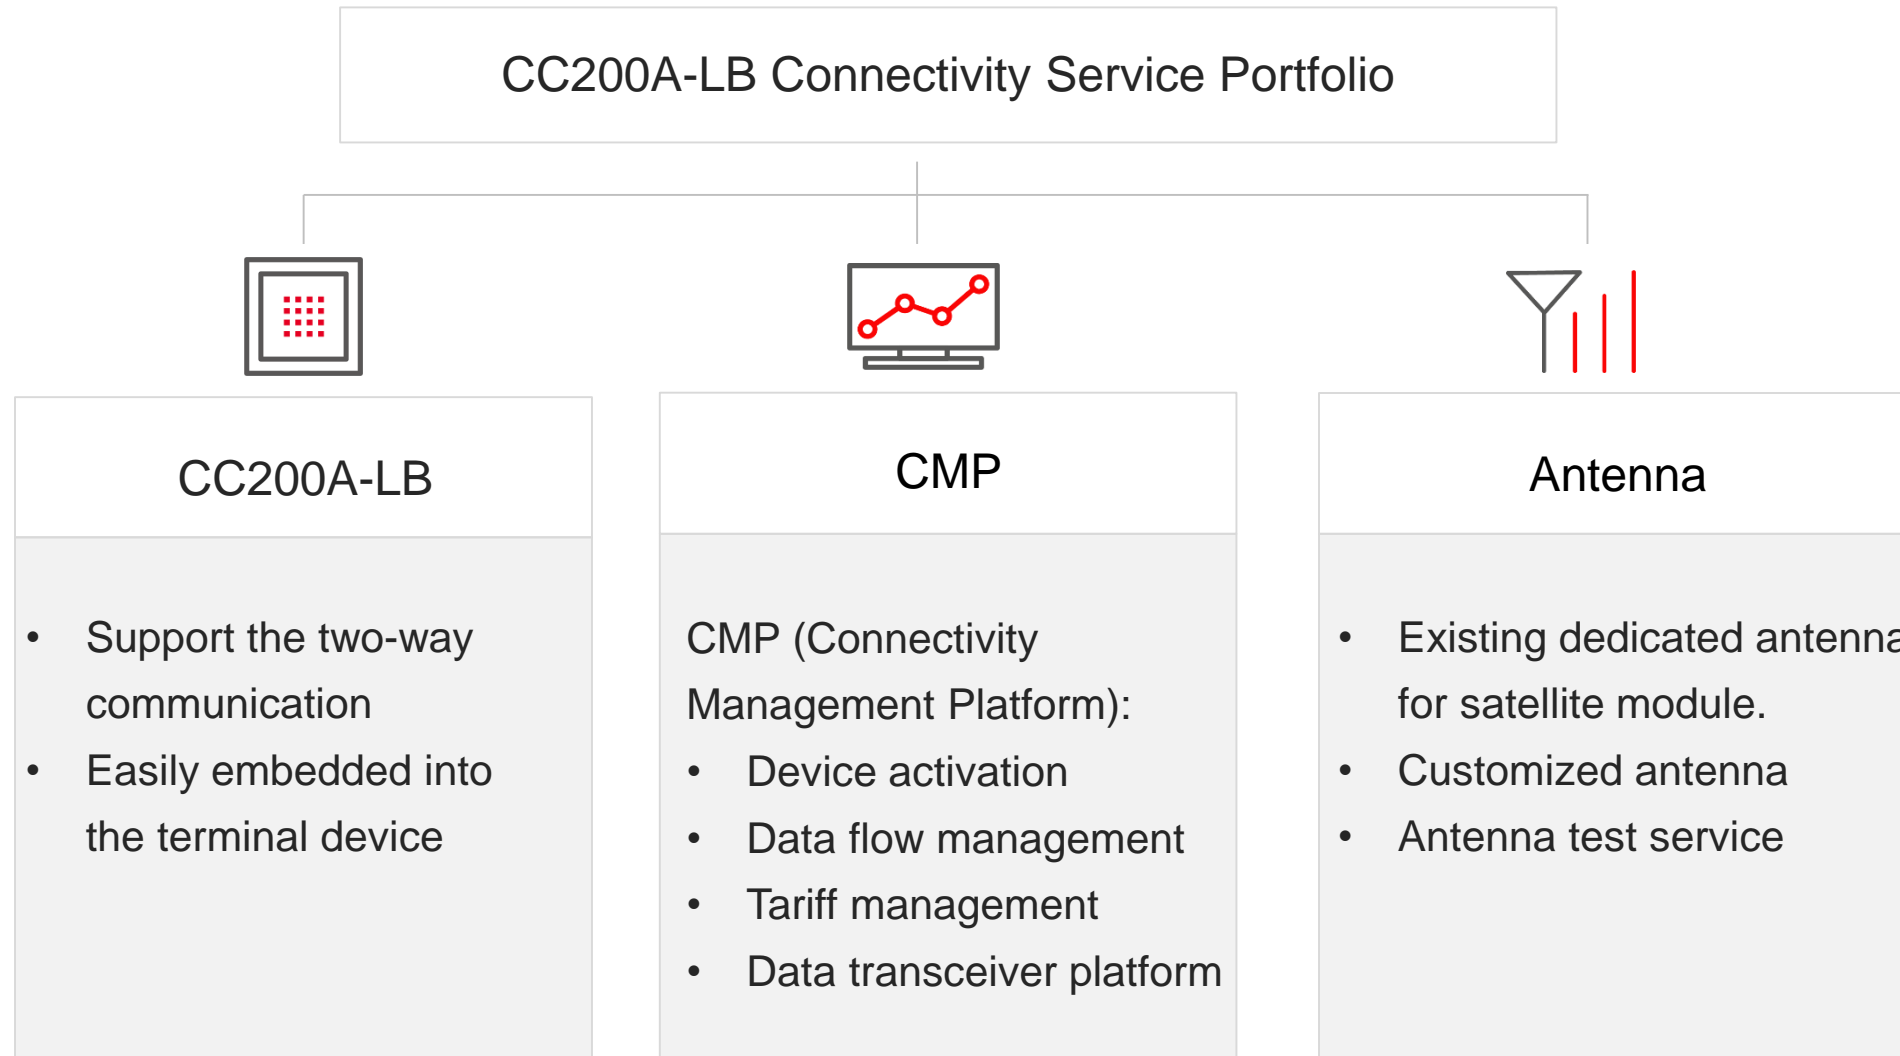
CC200A-LB Connectivity Service Portfolio

CC200A-LB

- Support the two-way communication
- Easily embedded into the terminal device

CMP

CMP (Connectivity Management Platform):

- Device activation
- Data flow management
- Tariff management
- Data transceiver platform

Antenna

- Existing dedicated antenna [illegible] for satellite module.
- Customized antenna
- Antenna test service